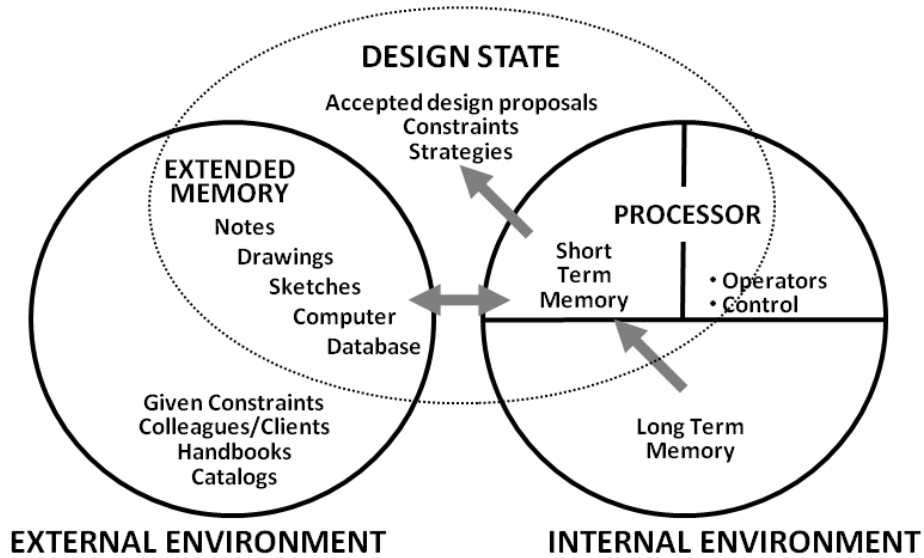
DESIGN STATE

Accepted design proposals
Constraints
Strategies

EXTENDED MEMORY

Notes
Drawings
Sketches
Computer
Database

PROCESSOR

Short Term Memory

• Operators
• Control

Given Constraints
Colleagues/Clients
Handbooks
Catalogs

Long Term Memory

EXTERNAL ENVIRONMENT

INTERNAL ENVIRONMENT